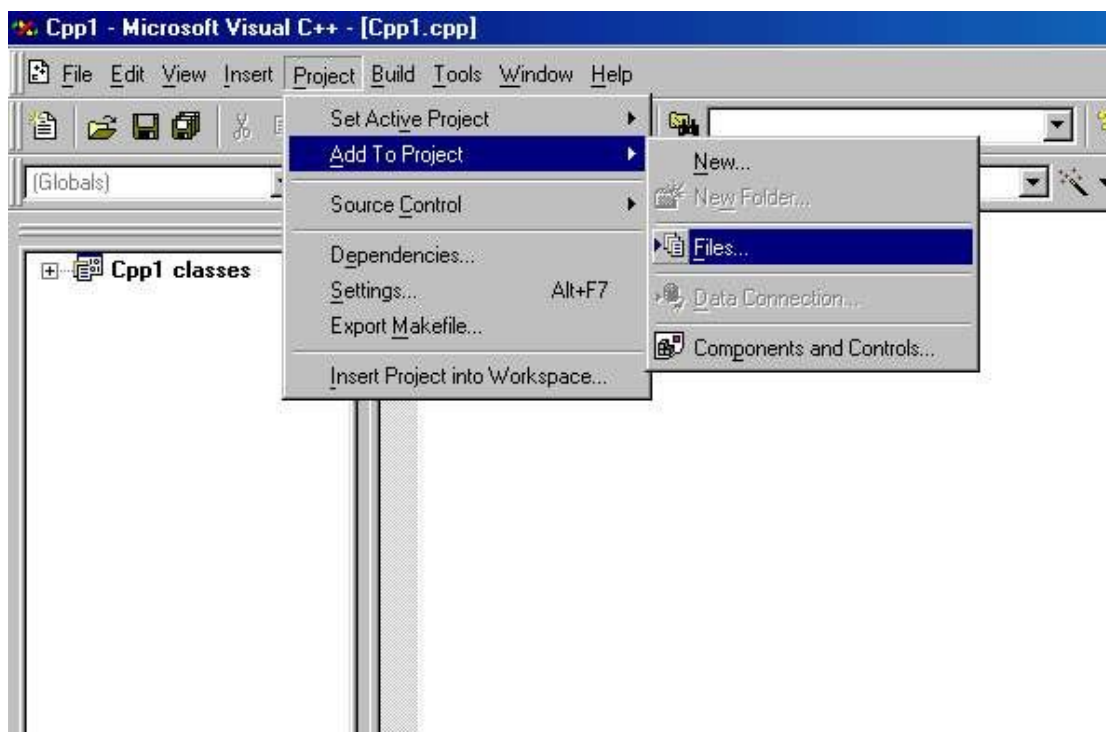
Cpp1 - Microsoft Visual C++ - [Cpp1.cpp]

File Edit View Insert Project Build Tools Window Help

(Globals)

Cpp1 classes

Set Active Project
Add To Project
Source Control
Dependencies...
Settings... Alt+F7
Export Makefile...
Insert Project into Workspace...

New...
New Folder...
Files...
Data Connection...
Components and Controls...